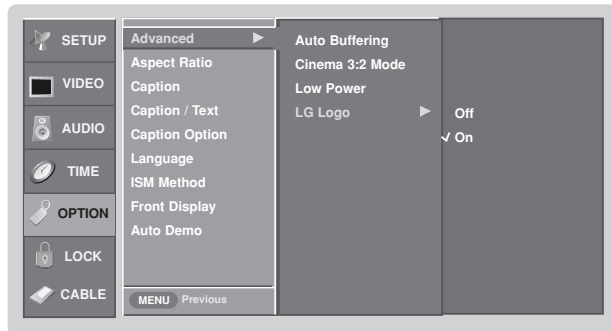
SETUP
VIDEO
AUDIO
TIME
OPTION
LOCK
CABLE

Advanced ▶
Aspect Ratio
Caption
Caption / Text
Caption Option
Language
ISM Method
Front Display
Auto Demo

MENU Previous

Auto Buffering
Cinema 3:2 Mode
Low Power
LG Logo ▶

Off
✓ On